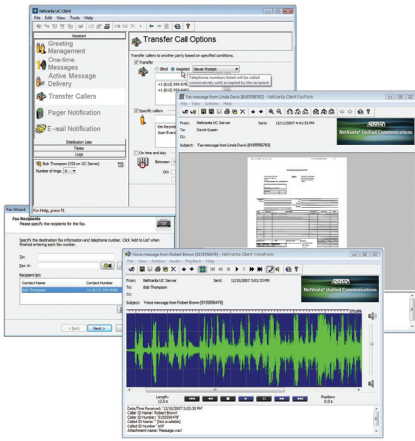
NetVanta UC Client
File Edit View Tools Help

Assistant
Greeting Management
One-time Messages
Active Message Delivery
Transfer Callers
Pager Notification
E-mail Notification
Distribution Lists
Faxes
Logs

Bob Thompson (100 on UC Server)
Number of rings: 4

For Help, press F1

Transfer Call Options
Transfer callers to another party based on specified conditions.
Transfer
Blind Assisted Never Prompt
Telephone numbers listed will be called consecutively until accepted by the recipient
Specific callers
On time and day
Between
On

Fax message from Linda Davis (8145556783) - NetVanta Client Fax Form
File View Actions Help
ADTRAN
NetVanta Unified Communications
From: NetVanta UC Server
Sent: 12/10/2007 4:41:53 PM
To: David Queen
Cc:
Subject: Fax message from Linda Davis (8145556783)

Fax Wizard
Fax Recipients
Specify the recipients for the fax.
Specify the destination fax information and telephone number. Click 'Add to List' when finished entering each fax number.
To:
Fax #:
Recipient list:
Contact Name | Contact Number
Bob Thompson | +1 (610) 555-1234
< Back Next > Cancel

Voice message from Robert Brown (5155556478) - NetVanta Client Voicemail Form
File View Actions Audio Playback Help
ADTRAN
NetVanta Unified Communications
From: NetVanta UC Server
Sent: 12/10/2007 3:02:33 PM
To: Bob Thompson
Cc:
Subject: Voice message from Robert Brown (5155556478)
Length: 13.0 s
Position: 0.0 s
Date/Time Received: 12/10/2007 3:02:35 PM
Caller ID Name: Robert Brown
Caller ID Number: 5155556478
Called ID Name: [Not available]
Called ID Number: 100
Attachment name: Message.wav